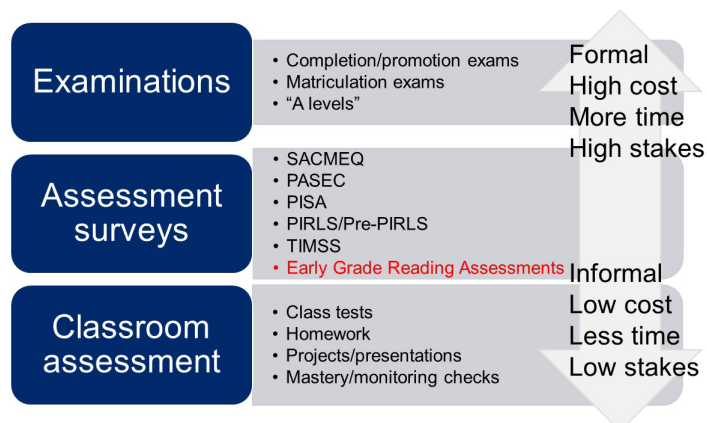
Examinations

• Completion/promotion exams
• Matriculation exams
• “A levels”

Formal
High cost
More time
High stakes

Assessment surveys

• SACMEQ
• PASEC
• PISA
• PIRLS/Pre-PIRLS
• TIMSS
• Early Grade Reading Assessments

Informal
Low cost
Less time
Low stakes

Classroom assessment

• Class tests
• Homework
• Projects/presentations
• Mastery/monitoring checks